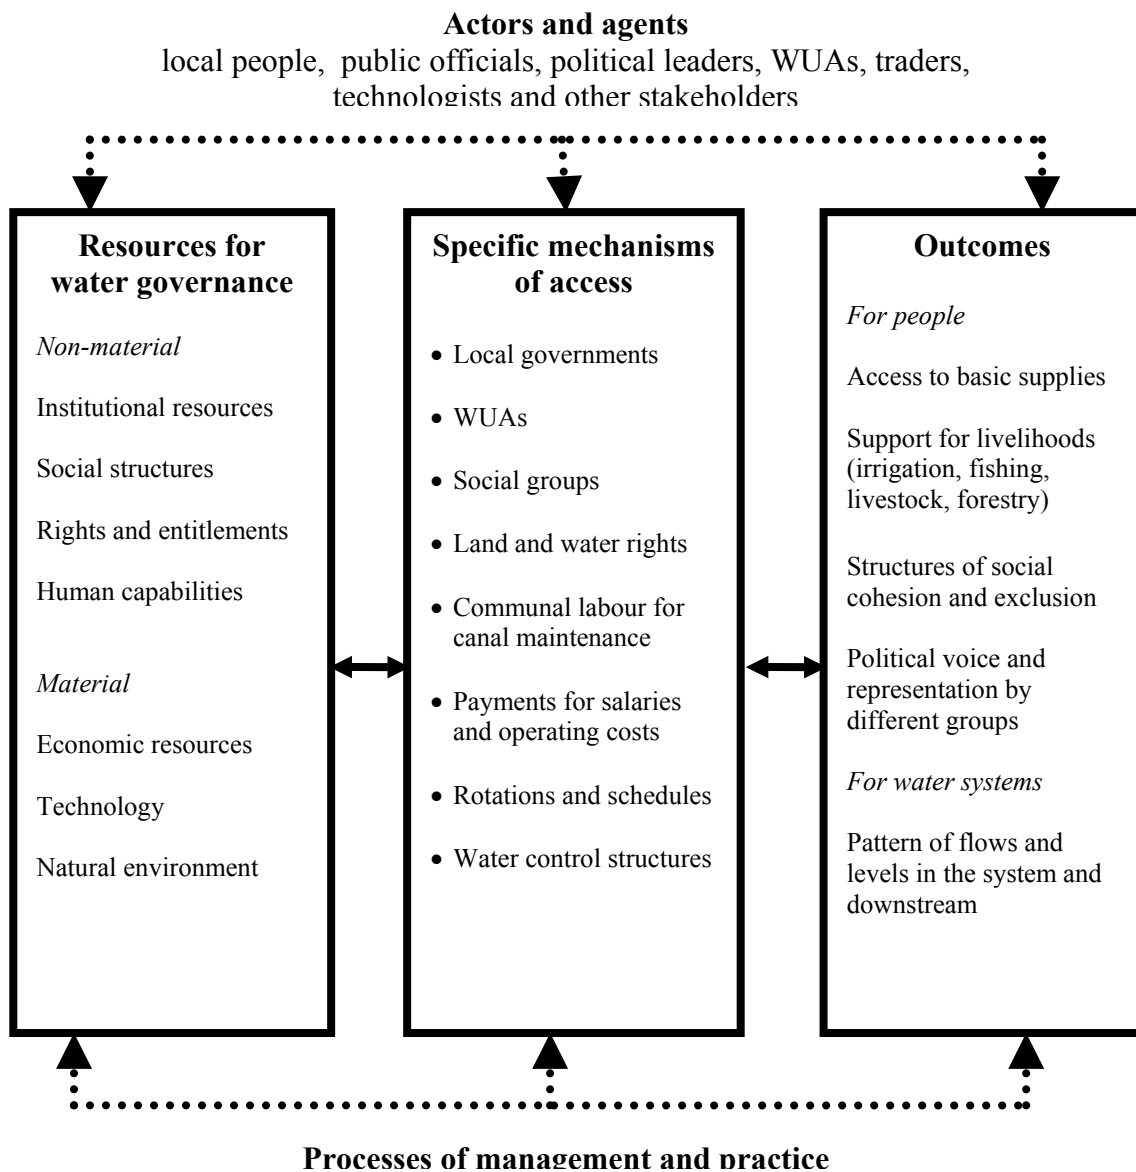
**Actors and agents**
local people, public officials, political leaders, WUAs, traders, technologists and other stakeholders

**Resources for water governance**

*Non-material*

Institutional resources

Social structures

Rights and entitlements

Human capabilities

*Material*

Economic resources

Technology

Natural environment

**Specific mechanisms of access**

- Local governments
- WUAs
- Social groups
- Land and water rights
- Communal labour for canal maintenance
- Payments for salaries and operating costs
- Rotations and schedules
- Water control structures

**Outcomes**

*For people*

Access to basic supplies

Support for livelihoods (irrigation, fishing, livestock, forestry)

Structures of social cohesion and exclusion

Political voice and representation by different groups

*For water systems*

Pattern of flows and levels in the system and downstream

**Processes of management and practice**